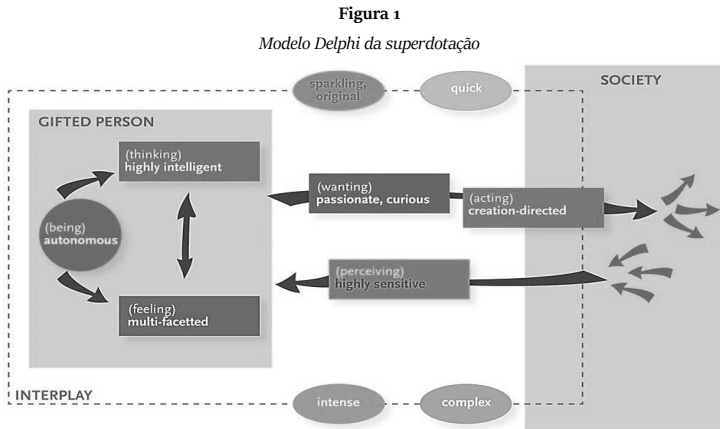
**Figura 1**

*Modelo Delphi da superdotação*

sparkling, original

quick

SOCIETY

GIFTED PERSON

(thinking) highly intelligent

(wanting) passionate, curious

(acting) creation-directed

(being) autonomous

(perceiving) highly sensitive

(feeling) multi-facetted

INTERPLAY

intense

complex